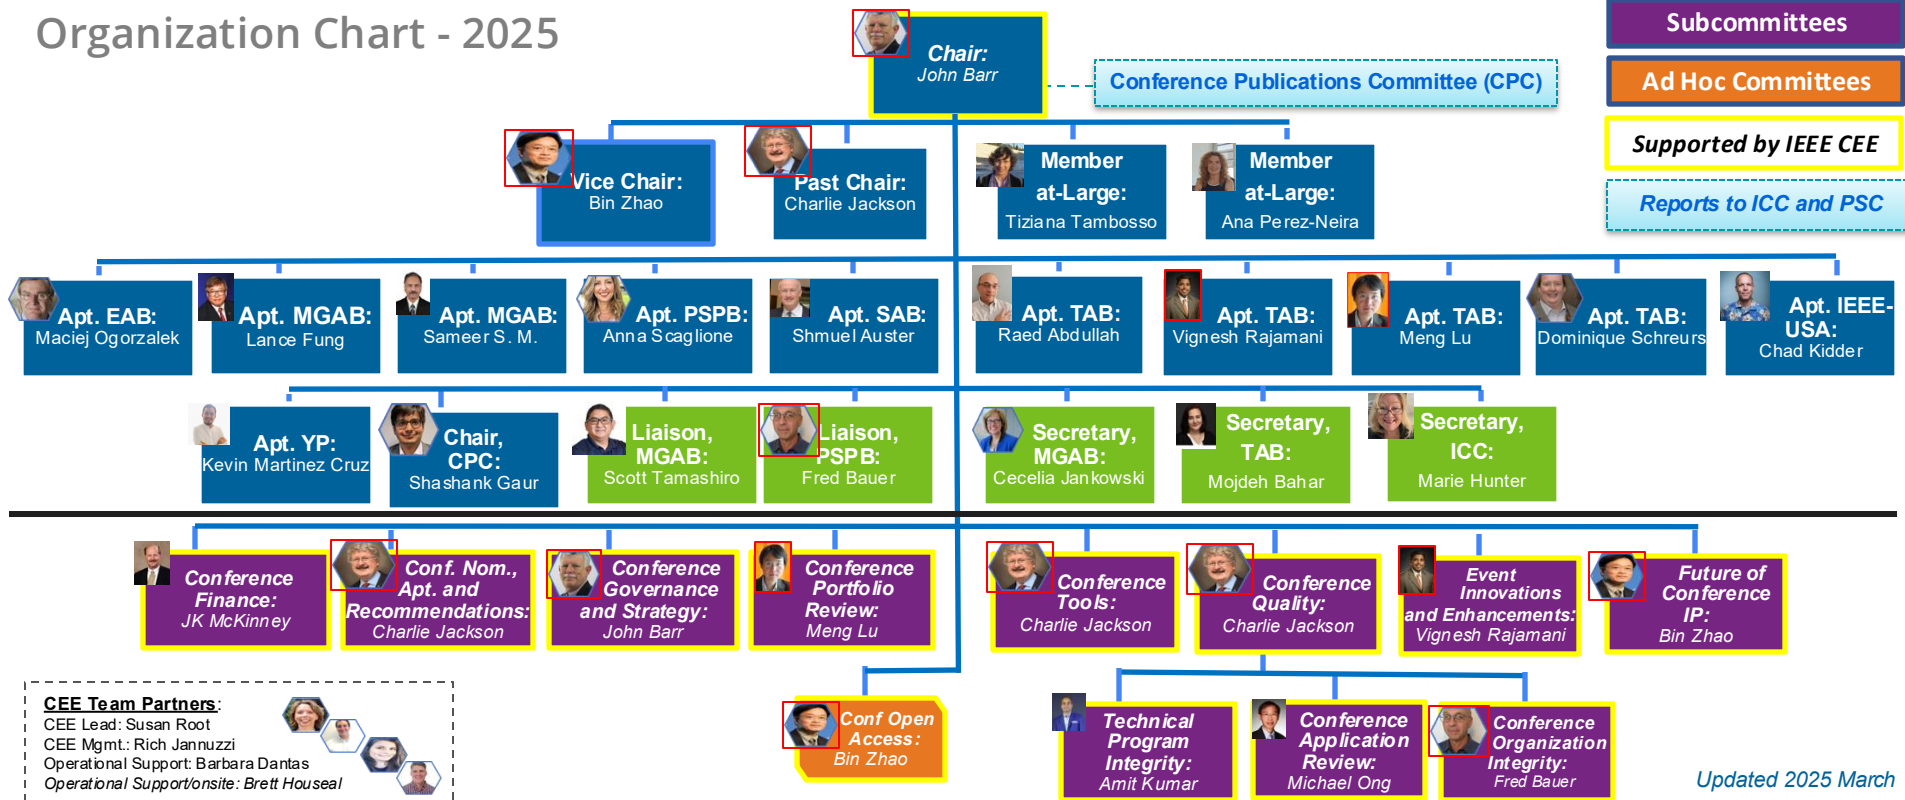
Organization Chart - 2025

Subcommittees

Ad Hoc Committees

Supported by IEEE CEE

Reports to ICC and PSC

Chair:
John Barr

Conference Publications Committee (CPC)

Vice Chair:
Bin Zhao

Past Chair:
Charlie Jackson

Member at-Large:
Tiziana Tambosso

Member at-Large:
Ana Perez-Neira

Apt. EAB:
Maciej Ogorzalek

Apt. MGAB:
Lance Fung

Apt. MGAB:
Sameer S. M.

Apt. PSPB:
Anna Scaglione

Apt. SAB:
Shmuel Auster

Apt. TAB:
Raed Abdullah

Apt. TAB:
Vignesh Rajamani

Apt. TAB:
Meng Lu

Apt. TAB:
Dominique Schreurs

Apt. IEEE-USA:
Chad Kidder

Apt. YP:
Kevin Martinez Cruz

Chair, CPC:
Shashank Gaur

Liaison, MGAB:
Scott Tamashiro

Liaison, PSPB:
Fred Bauer

Secretary, MGAB:
Cecelia Jankowski

Secretary, TAB:
Mojdeh Bahar

Secretary, ICC:
Marie Hunter

Conference Finance:
JK McKinney

Conf. Nom., Apt. and Recommendations:
Charlie Jackson

Conference Governance and Strategy:
John Barr

Conference Portfolio Review:
Meng Lu

Conference Tools:
Charlie Jackson

Conference Quality:
Charlie Jackson

Event Innovations and Enhancements:
Vignesh Rajamani

Future of Conference IP:
Bin Zhao

CEE Team Partners:
CEE Lead: Susan Root
CEE Mgmt.: Rich Jannuzzi
Operational Support: Barbara Dantas
Operational Support/onsite: Brett Houseal

Conf Open Access:
Bin Zhao

Technical Program Integrity:
Amit Kumar

Conference Application Review:
Michael Ong

Conference Organization Integrity:
Fred Bauer

Updated 2025 March